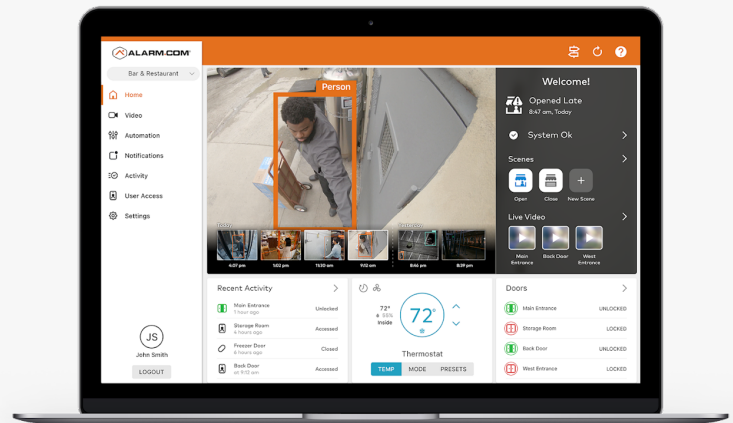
ALARM.COM

Bar & Restaurant

Home
Video
Automation
Notifications
Activity
User Access
Settings

JS
John Smith
LOGOUT

Person

Today
4:07 pm
1:02 pm
11:30 am
9:12 am
Yesterday
8:47 pm
8:39 pm

Welcome!

Opened Late
8:47 am, Today

System Ok

Scenes
Open
Close
New Scene

Live Video
Main Entrance
Back Door
West Entrance

Recent Activity
Main Entrance
1 hour ago
Unlocked
Storage Room
5 hours ago
Accessed
Freezer Door
6 hours ago
Closed
Back Door
8 hours ago
Accessed

72°
55%
Inside
72°
Thermostat
TEMP
MODE
PRESETS

Doors
Main Entrance
UNLOCKED
Storage Room
LOCKED
Back Door
UNLOCKED
West Entrance
LOCKED